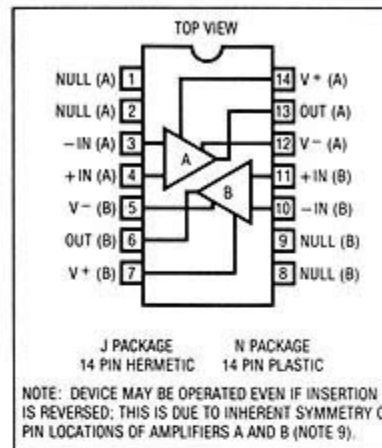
TOP VIEW

NULL (A) 1
NULL (A) 2
− IN (A) 3
+ IN (A) 4
V − (B) 5
OUT (B) 6
V + (B) 7

14 V + (A)
13 OUT (A)
12 V − (A)
11 + IN (B)
10 − IN (B)
9 NULL (B)
8 NULL (B)

A
B

J PACKAGE
14 PIN HERMETIC

N PACKAGE
14 PIN PLASTIC

NOTE: DEVICE MAY BE OPERATED EVEN IF INSERTION IS REVERSED; THIS IS DUE TO INHERENT SYMMETRY O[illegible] PIN LOCATIONS OF AMPLIFIERS A AND B (NOTE 9).